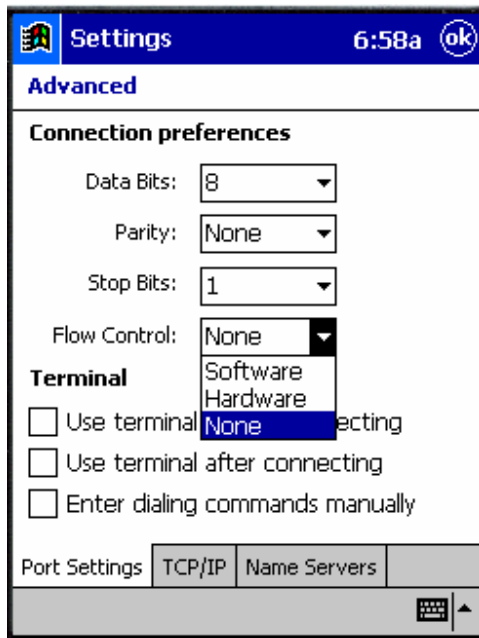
Settings 6:58a ok

Advanced

Connection preferences

Data Bits: 8

Parity: None

Stop Bits: 1

Flow Control: None

Software
Hardware
None

Terminal

Use terminal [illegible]ecting

Use terminal after connecting

Enter dialing commands manually

Port Settings | TCP/IP | Name Servers